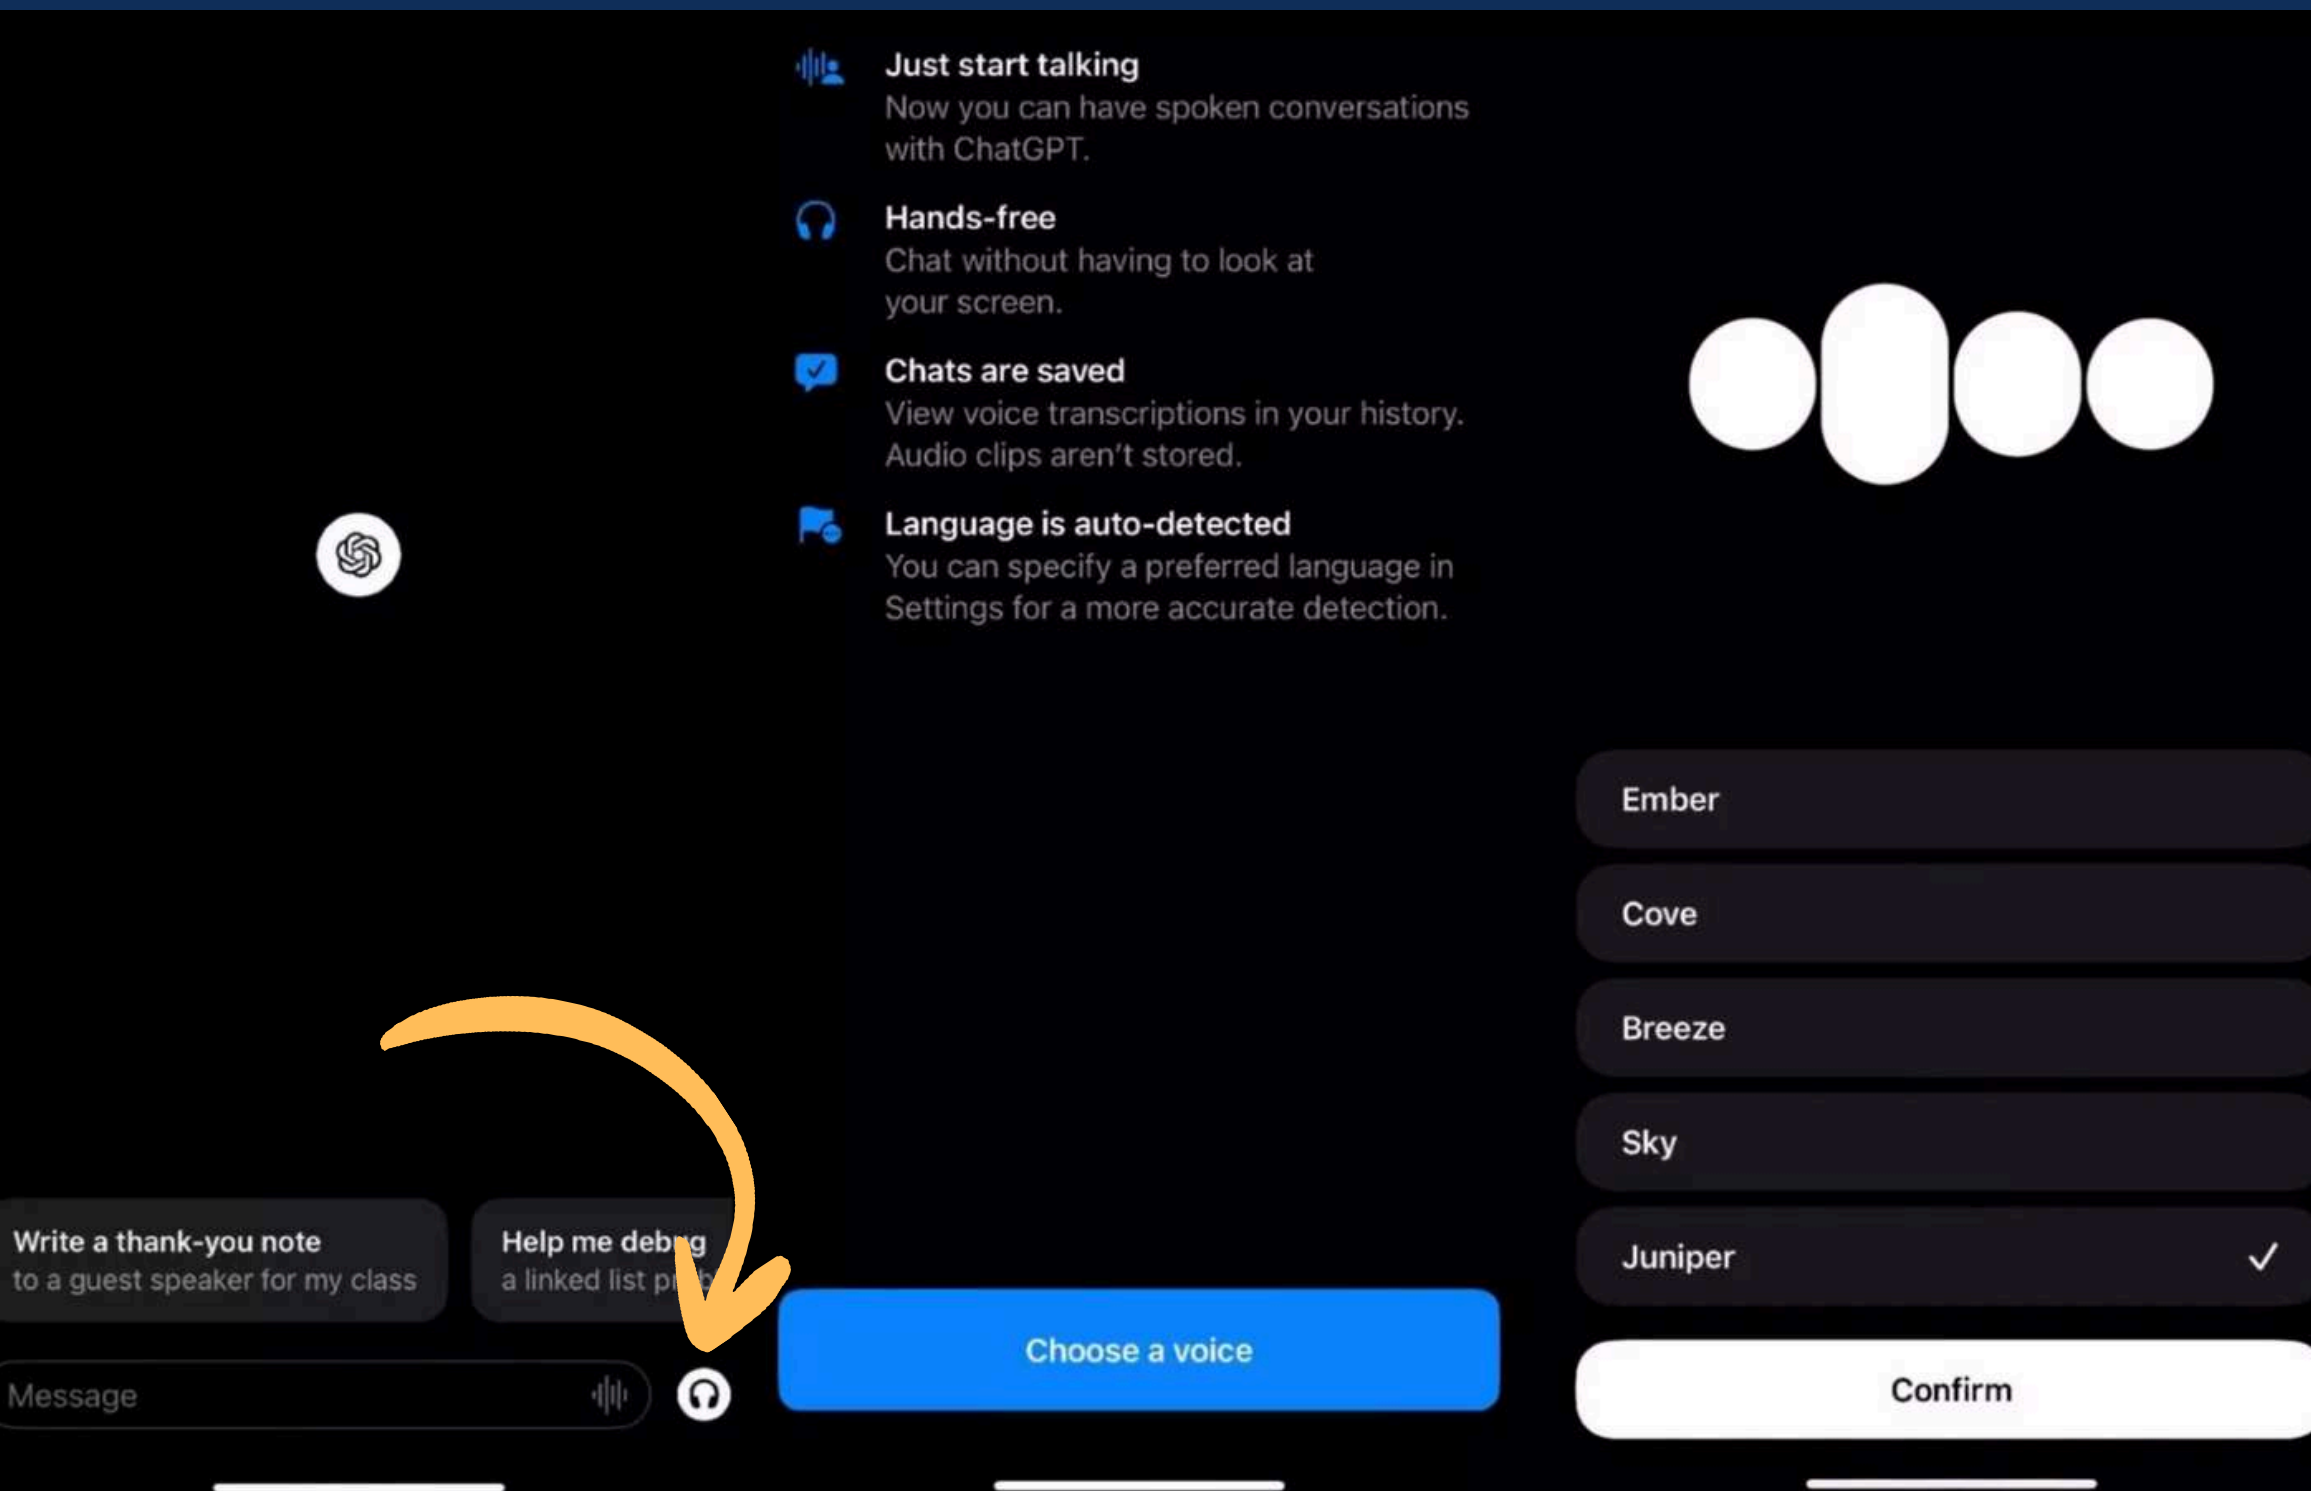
Write a thank-you note
to a guest speaker for my class

Help me deb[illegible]g
a linked list p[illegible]

Message

Just start talking
Now you can have spoken conversations with ChatGPT.

Hands-free
Chat without having to look at your screen.

Chats are saved
View voice transcriptions in your history. Audio clips aren't stored.

Language is auto-detected
You can specify a preferred language in Settings for a more accurate detection.

Choose a voice

Ember

Cove

Breeze

Sky

Juniper ✓

Confirm